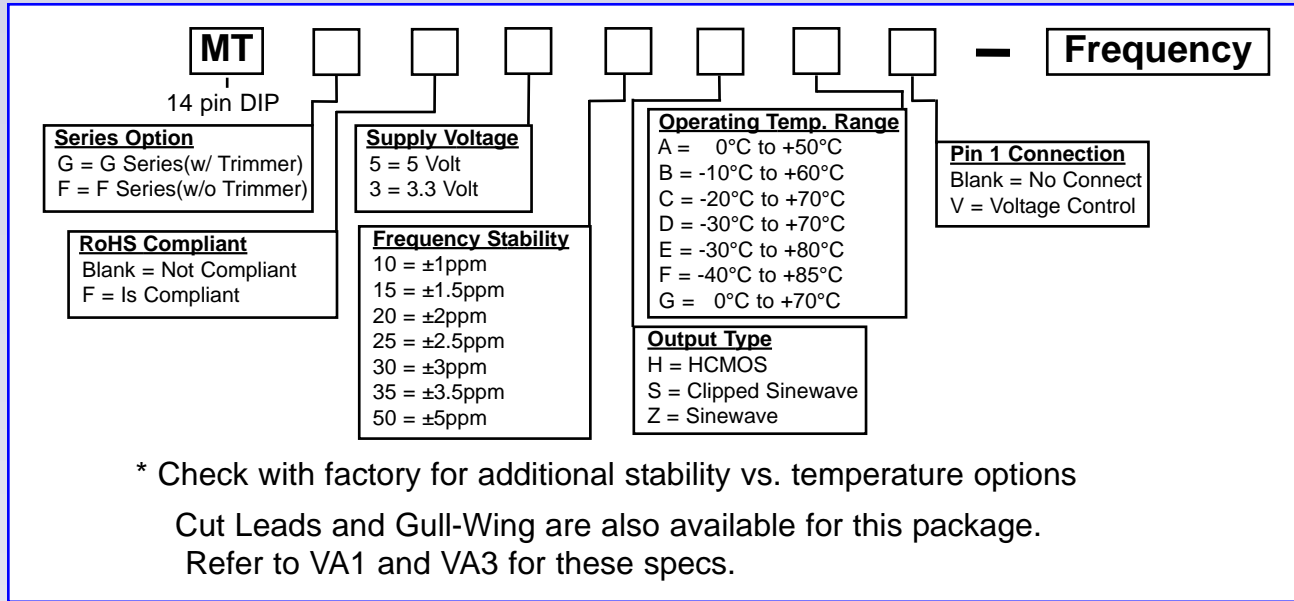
MT – Frequency

14 pin DIP

Series Option
G = G Series(w/ Trimmer)
F = F Series(w/o Trimmer)

Supply Voltage
5 = 5 Volt
3 = 3.3 Volt

Operating Temp. Range
A = 0°C to +50°C
B = -10°C to +60°C
C = -20°C to +70°C
D = -30°C to +70°C
E = -30°C to +80°C
F = -40°C to +85°C
G = 0°C to +70°C

Pin 1 Connection
Blank = No Connect
V = Voltage Control

RoHS Compliant
Blank = Not Compliant
F = Is Compliant

Frequency Stability
10 = ±1ppm
15 = ±1.5ppm
20 = ±2ppm
25 = ±2.5ppm
30 = ±3ppm
35 = ±3.5ppm
50 = ±5ppm

Output Type
H = HCMOS
S = Clipped Sinewave
Z = Sinewave

* Check with factory for additional stability vs. temperature options

Cut Leads and Gull-Wing are also available for this package.
Refer to VA1 and VA3 for these specs.